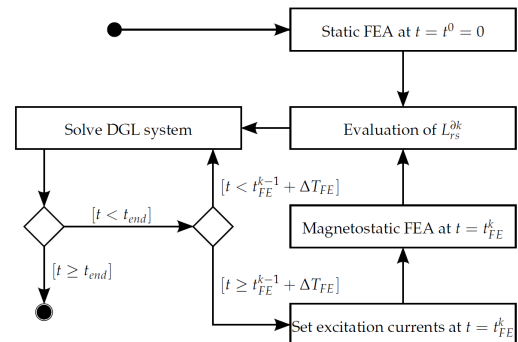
Static FEA at $t = t^0 = 0$

Solve DGL system

Evaluation of $L_{rs}^{\partial k}$

$[t < t_{FE}^{k-1} + \Delta T_{FE}]$

$[t < t_{end}]$

Magnetostatic FEA at $t = t_{FE}^k$

$[t \geq t_{end}]$

$[t \geq t_{FE}^{k-1} + \Delta T_{FE}]$

Set excitation currents at $t = t_{FE}^k$